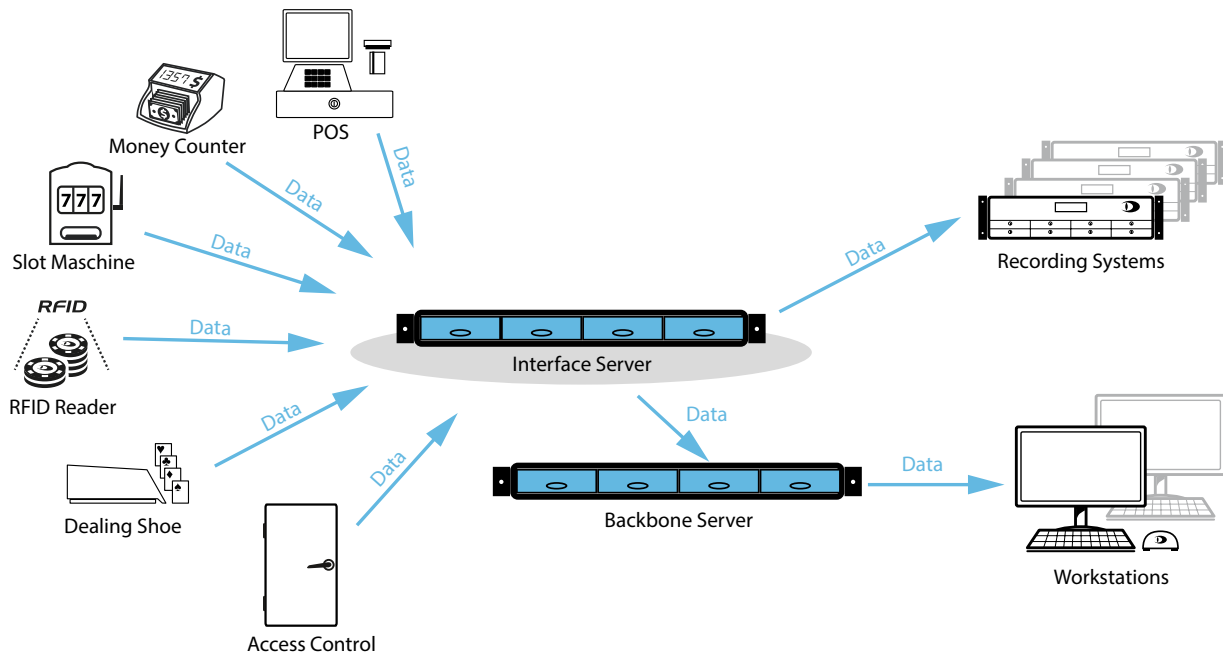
1357 $

Money Counter

POS

Data

Data

777

Slot Maschine

Data

RFID

Data

RFID Reader

Data

Data

Recording Systems

Interface Server

Data

Data

Data

Dealing Shoe

Backbone Server

Data

Workstations

Access Control